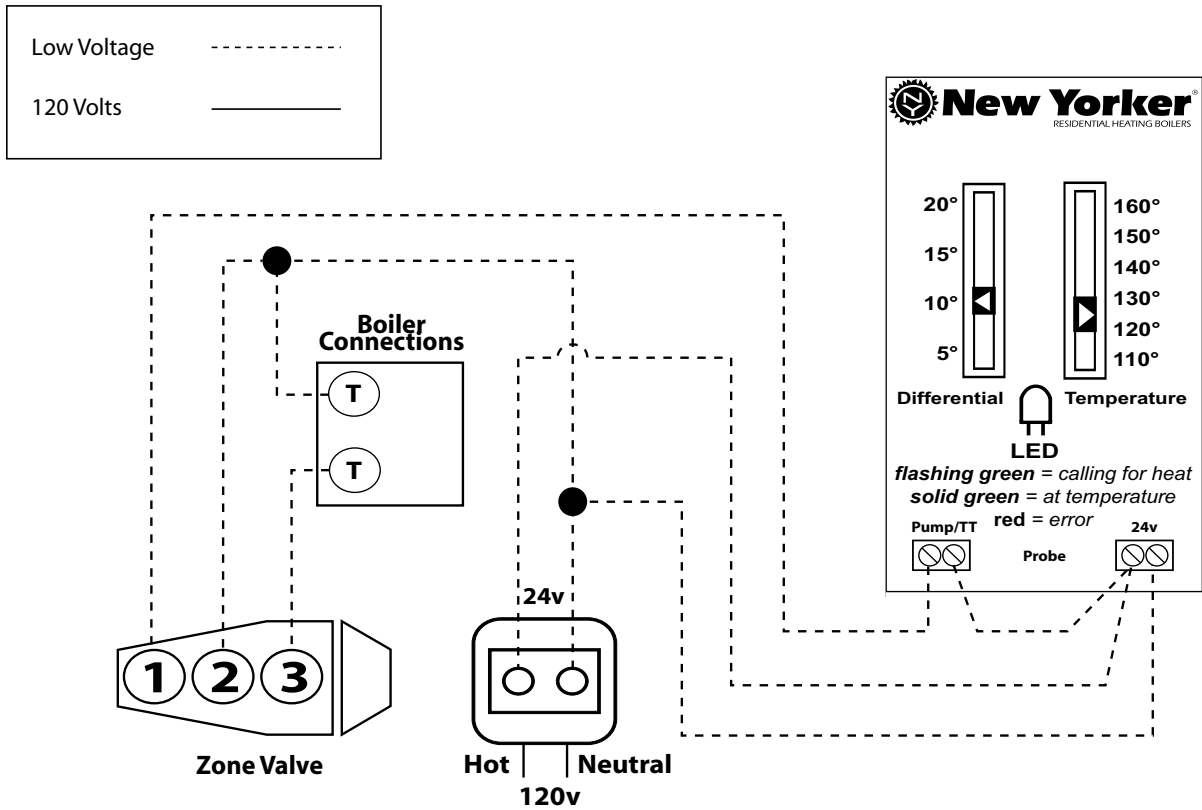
Low Voltage

120 Volts

New Yorker®
RESIDENTIAL HEATING BOILERS

20°
15°
10°
5°

160°
150°
140°
130°
120°
110°

Differential

Temperature

LED

***flashing green*** = *calling for heat*
***solid green*** = *at temperature*
**red** = *error*

Pump/TT

Probe

24v

Boiler Connections

T

T

1 2 3

Zone Valve

24v

Hot

Neutral

120v